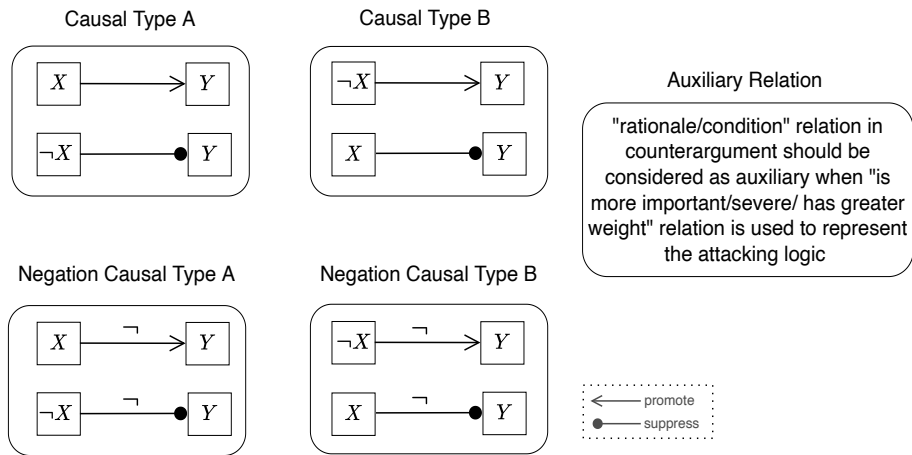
Causal Type A

$X$ $Y$

$\neg X$ $Y$

Causal Type B

$\neg X$ $Y$

$X$ $Y$

Auxiliary Relation

"rationale/condition" relation in counterargument should be considered as auxiliary when "is more important/severe/ has greater weight" relation is used to represent the attacking logic

Negation Causal Type A

$X$ $\neg$ $Y$

$\neg X$ $\neg$ $Y$

Negation Causal Type B

$\neg X$ $\neg$ $Y$

$X$ $\neg$ $Y$

promote

suppress